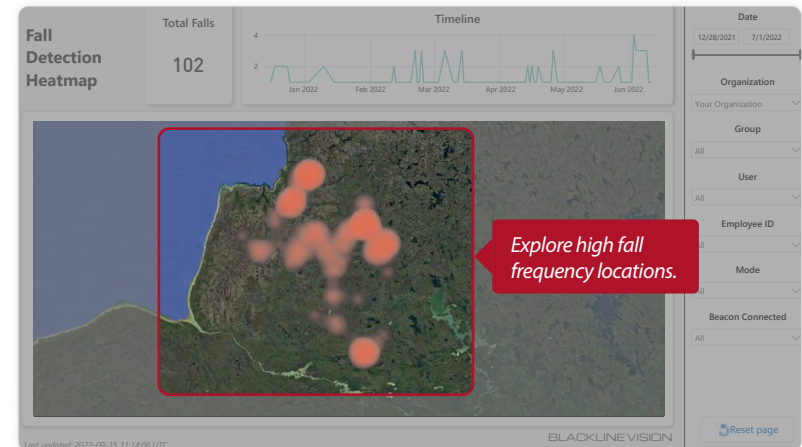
Fall Detection Heatmap

Total Falls

102

Timeline

4

2

Jan 2022

Feb 2022

Mar 2022

Apr 2022

May 2022

Jun 2022

Date

12/28/2021

7/1/2022

Organization

Your Organization

Group

All

User

All

Employee ID

All

Mode

All

Beacon Connected

All

Explore high fall frequency locations.

Last updated: 2022-09-15 11:14:06 UTC

BLACKLINE VISION

Reset page